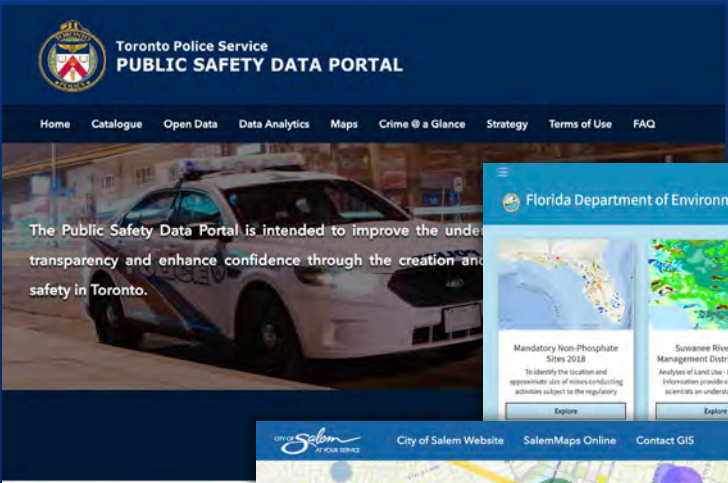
TORONTO POLICE

Toronto Police Service
PUBLIC SAFETY DATA PORTAL

Home Catalogue Open Data Data Analytics Maps Crime @ a Glance Strategy Terms of Use FAQ

The Public Safety Data Portal is intended to improve the under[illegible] transparency and enhance confidence through the creation and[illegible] safety in Toronto.

POLICE

Florida Department of Environm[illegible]

Mandatory Non-Phosphate Sites 2018
To identify the location and approximate size of mines conducting activities subject to the regulatory
Explore

Suwanee Rive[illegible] Management Distr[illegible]
Analyses of Land Use - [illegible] Information provide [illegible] scientists an underst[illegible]
Explo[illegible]

CITY OF Salem AT YOUR SERVICE
City of Salem Website SalemMaps Online Contact GIS